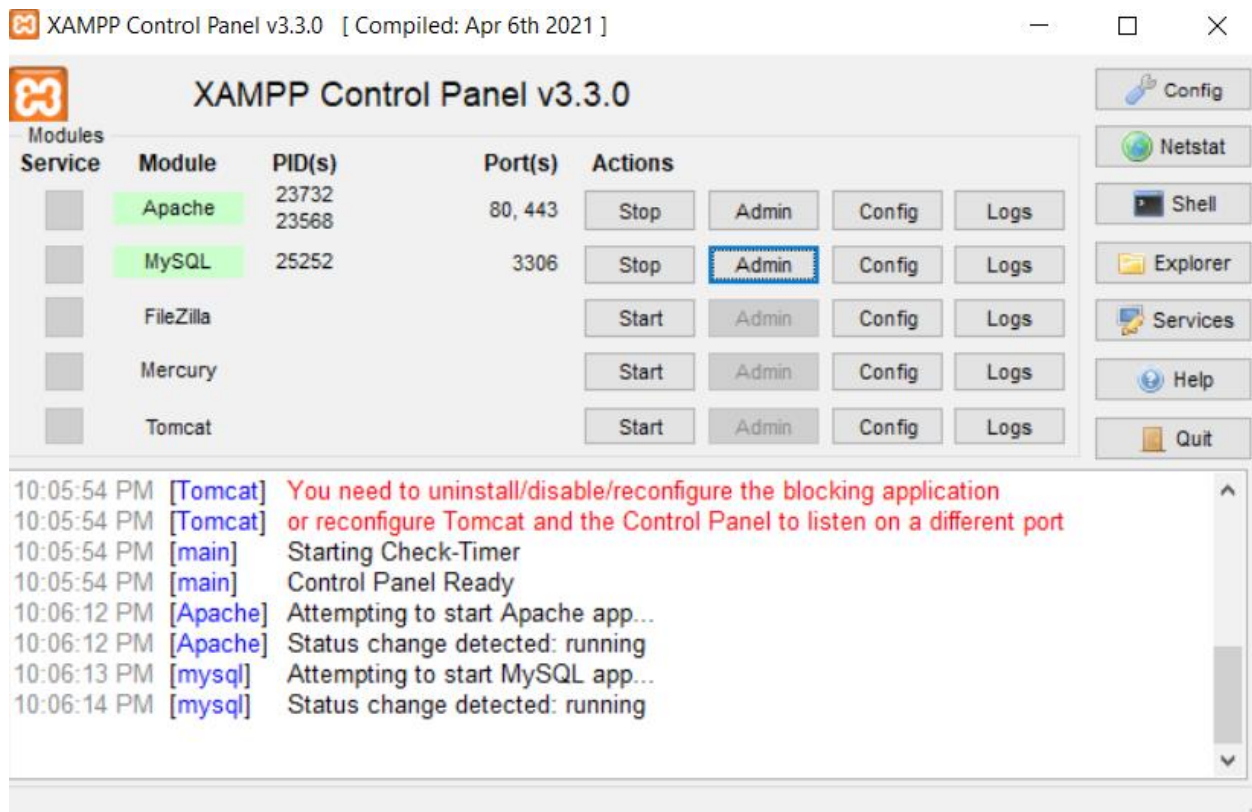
XAMPP Control Panel v3.3.0 [ Compiled: Apr 6th 2021 ]

XAMPP Control Panel v3.3.0

Config
Netstat
Shell
Explorer
Services
Help
Quit

Modules

| Service | Module | PID(s) | Port(s) | Actions | | | |
|---|---|---|---|---|---|---|---|
| | Apache | 23732 23568 | 80, 443 | Stop | Admin | Config | Logs |
| | MySQL | 25252 | 3306 | Stop | Admin | Config | Logs |
| | FileZilla | | | Start | Admin | Config | Logs |
| | Mercury | | | Start | Admin | Config | Logs |
| | Tomcat | | | Start | Admin | Config | Logs |

10:05:54 PM [Tomcat] You need to uninstall/disable/reconfigure the blocking application
10:05:54 PM [Tomcat] or reconfigure Tomcat and the Control Panel to listen on a different port
10:05:54 PM [main] Starting Check-Timer
10:05:54 PM [main] Control Panel Ready
10:06:12 PM [Apache] Attempting to start Apache app...
10:06:12 PM [Apache] Status change detected: running
10:06:13 PM [mysql] Attempting to start MySQL app...
10:06:14 PM [mysql] Status change detected: running